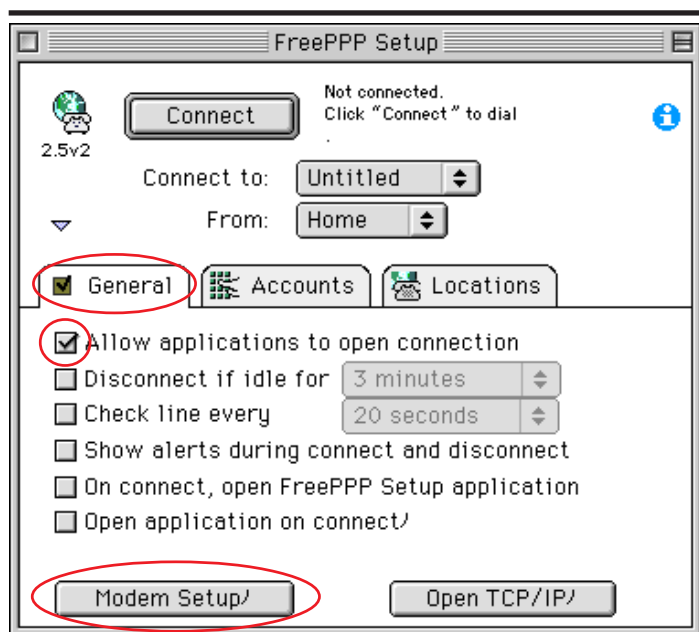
FreePPP Setup

2.5v2

Connect

Not connected.
Click "Connect" to dial
.

Connect to: Untitled

From: Home

General
Accounts
Locations

Allow applications to open connection
Disconnect if idle for 3 minutes
Check line every 20 seconds
Show alerts during connect and disconnect
On connect, open FreePPP Setup application
Open application on connect…

Modem Setup…
Open TCP/IP…